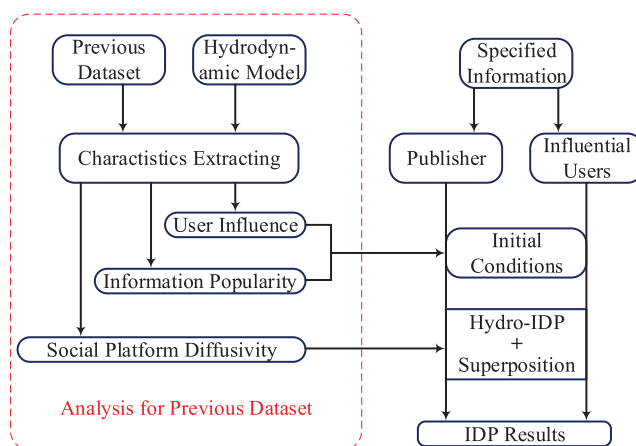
Previous Dataset

Hydrodynamic Model

Charactistics Extracting

User Influence

Information Popularity

Social Platform Diffusivity

Analysis for Previous Dataset

Specified Information

Publisher

Influential Users

Initial Conditions

Hydro-IDP + Superposition

IDP Results